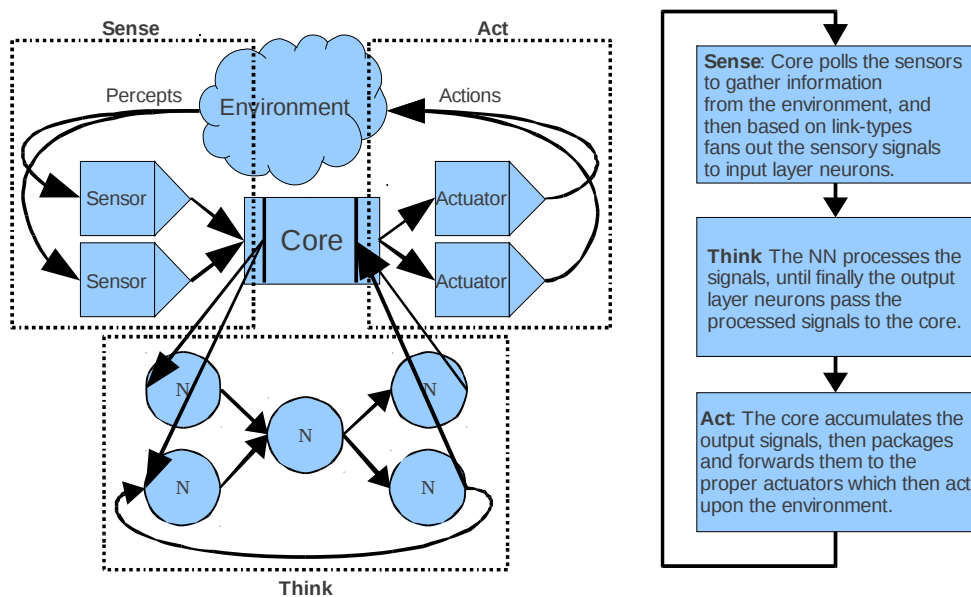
Sense

Act

Percepts

Environment

Actions

Sensor

Sensor

Core

Actuator

Actuator

N

N

N

N

N

Think

**Sense**: Core polls the sensors to gather information from the environment, and then based on link-types fans out the sensory signals to input layer neurons.

**Think** The NN processes the signals, until finally the output layer neurons pass the processed signals to the core.

**Act**: The core accumulates the output signals, then packages and forwards them to the proper actuators which then act upon the environment.